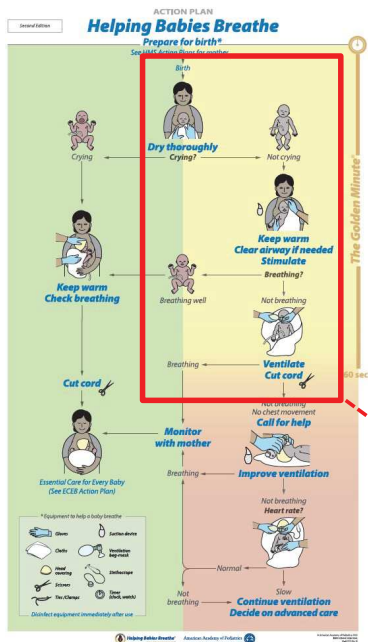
Second Edition

ACTION PLAN

Helping Babies Breathe

Prepare for birth*

See HMS Action Plans for mother

Birth

Dry thoroughly

Crying?

Crying

Not crying

Keep warm
Clear airway if needed
Stimulate

Breathing?

Keep warm
Check breathing

Breathing well

Not breathing

The Golden Minute

Breathing

Ventilate
Cut cord

60 sec

Cut cord

Not breathing
No chest movement

Call for help

Monitor with mother

Breathing

Improve ventilation

Essential Care for Every Baby
(See ECEB Action Plan)

Not breathing

Heart rate?

* Equipment to help a baby breathe

Gloves

Suction device

Cloths

Ventilation bag-mask

Head covering

Stethoscope

Scissors

Timer (clock, watch)

Ties / Clamps

Normal

Slow

Not breathing

Continue ventilation
Decide on advanced care

Disinfect equipment immediately after use

Helping Babies Breathe

American Academy of Pediatrics